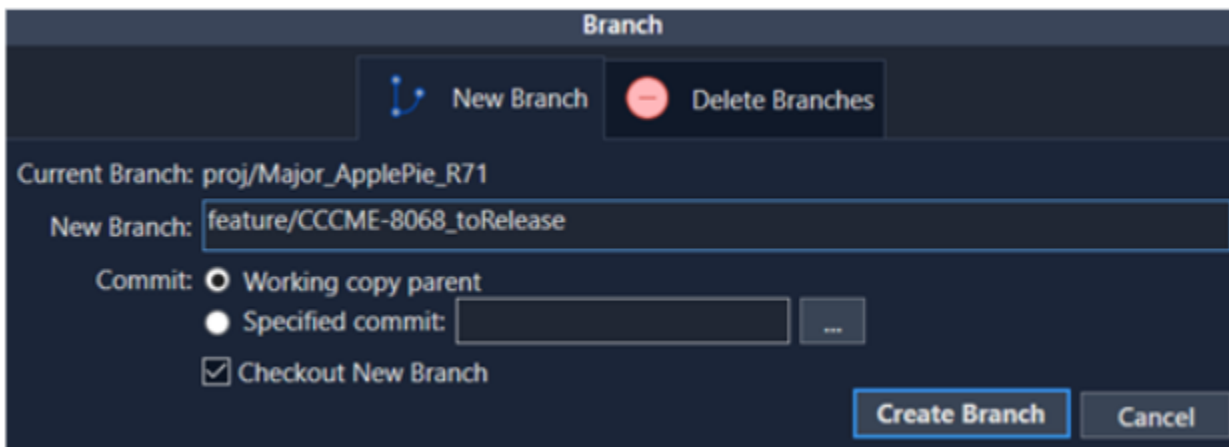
Branch

New Branch

Delete Branches

Current Branch: proj/Major_ApplePie_R71

New Branch: feature/CCCME-8068_toRelease

Commit: Working copy parent

Specified commit:

...

Checkout New Branch

Create Branch

Cancel